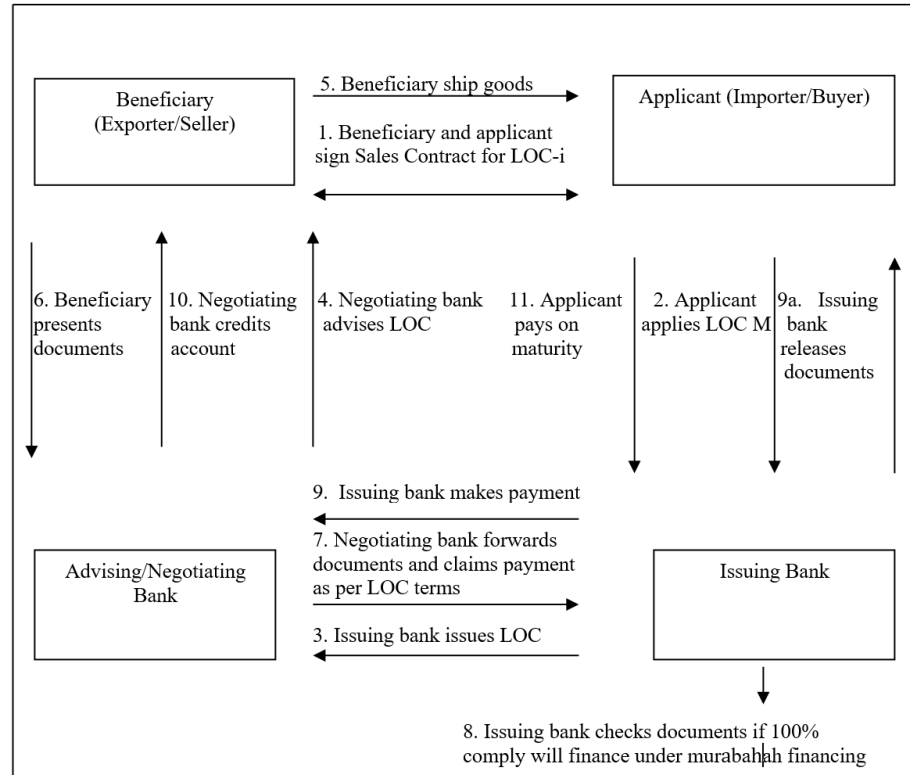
Beneficiary (Exporter/Seller)

5. Beneficiary ship goods

Applicant (Importer/Buyer)

1. Beneficiary and applicant sign Sales Contract for LOC-i

6. Beneficiary presents documents

10. Negotiating bank credits account

4. Negotiating bank advises LOC

11. Applicant pays on maturity

2. Applicant applies LOC M

9a. Issuing bank releases documents

9. Issuing bank makes payment

7. Negotiating bank forwards documents and claims payment as per LOC terms

Advising/Negotiating Bank

Issuing Bank

3. Issuing bank issues LOC

8. Issuing bank checks documents if 100% comply will finance under murabahah financing